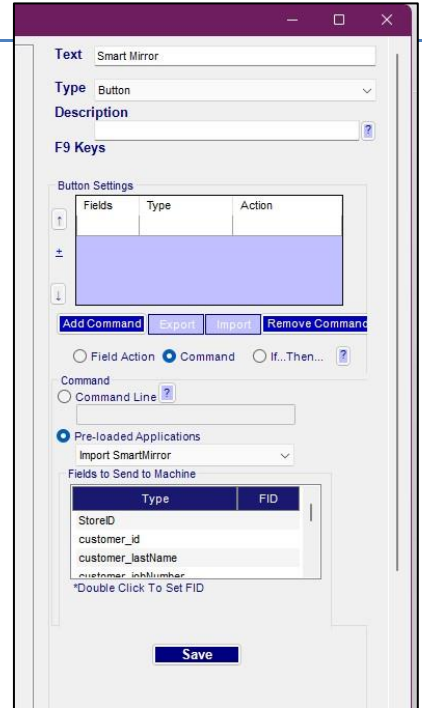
Text Smart Mirror

Type Button

Description

?

F9 Keys

Button Settings

| Fields | Type | Action |
|---|---|---|

↑

±

↓

Add Command Export Import Remove Command

Field Action Command If...Then... ?

Command

Command Line ?

Pre-loaded Applications

Import SmartMirror

Fields to Send to Machine

| Type | FID |
|---|---|
| StoreID | |
| customer_id | |
| customer_lastName | |
| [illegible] | |

*Double Click To Set FID

Save